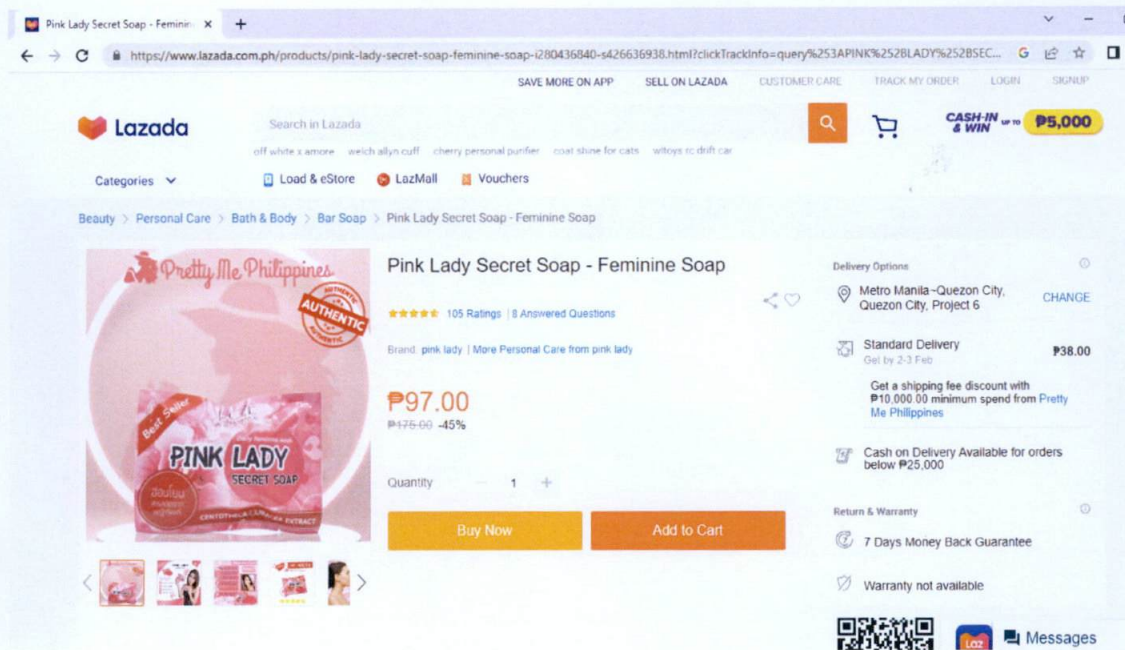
Pink Lady Secret Soap - Feminin ×
+
https://www.lazada.com.ph/products/pink-lady-secret-soap-feminine-soap-i280436840-s426636938.html?clickTrackInfo=query%253APINK%252BLADY%252BSEC...

SAVE MORE ON APP SELL ON LAZADA CUSTOMER CARE TRACK MY ORDER LOGIN SIGNUP

Lazada
Search in Lazada
off white x amore welch allyn cuff cherry personal purifier coat shine for cats wltoys rc drift car
CASH-IN & WIN UP TO ₱5,000

Categories
Load & eStore LazMall Vouchers

Beauty > Personal Care > Bath & Body > Bar Soap > Pink Lady Secret Soap - Feminine Soap

Pretty Me Philippines
AUTHENTIC
Best Seller
PINK LADY
SECRET SOAP
CENTOTHECA LAPPACEA EXTRACT

Pink Lady Secret Soap - Feminine Soap

105 Ratings | 8 Answered Questions

Brand: pink lady | More Personal Care from pink lady

₱97.00
₱175.00 -45%

Quantity 1

Buy Now
Add to Cart

Delivery Options
Metro Manila~Quezon City, Quezon City, Project 6
CHANGE

Standard Delivery
Get by 2-3 Feb
₱38.00

Get a shipping fee discount with ₱10,000.00 minimum spend from Pretty Me Philippines

Cash on Delivery Available for orders below ₱25,000

Return & Warranty
7 Days Money Back Guarantee
Warranty not available

Laz
Messages